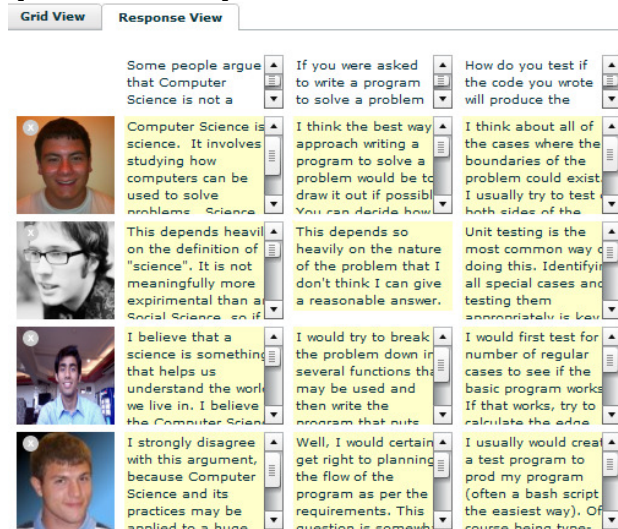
Grid View | Response View

Some people argue that Computer Science is not a

If you were asked to write a program to solve a problem

How do you test if the code you wrote will produce the

Computer Science is science. It involves studying how computers can be used to solve problems. Science

I think the best way approach writing a program to solve a problem would be to draw it out if possibl You can decide how

I think about all of the cases where the boundaries of the problem could exist. I usually try to test both sides of the

This depends heavil on the definition of "science". It is not meaningfully more expirimental than a Social Science, so if

This depends so heavily on the nature of the problem that I don't think I can give a reasonable answer.

Unit testing is the most common way doing this. Identifyi all special cases and testing them appropriately is key

I believe that a science is something that helps us understand the world we live in. I believe the Computer Scien

I would try to break the problem down in several functions tha may be used and then write the program that puts

I would first test for number of regular cases to see if the basic program works If that works, try to calculate the edge

I strongly disagree with this argument, because Computer Science and its practices may be applied to a huge

Well, I would certain get right to planning the flow of the program as per the requirements. This question is somewh

I usually would creat a test program to prod my program (often a bash script the easiest way). Of course being types